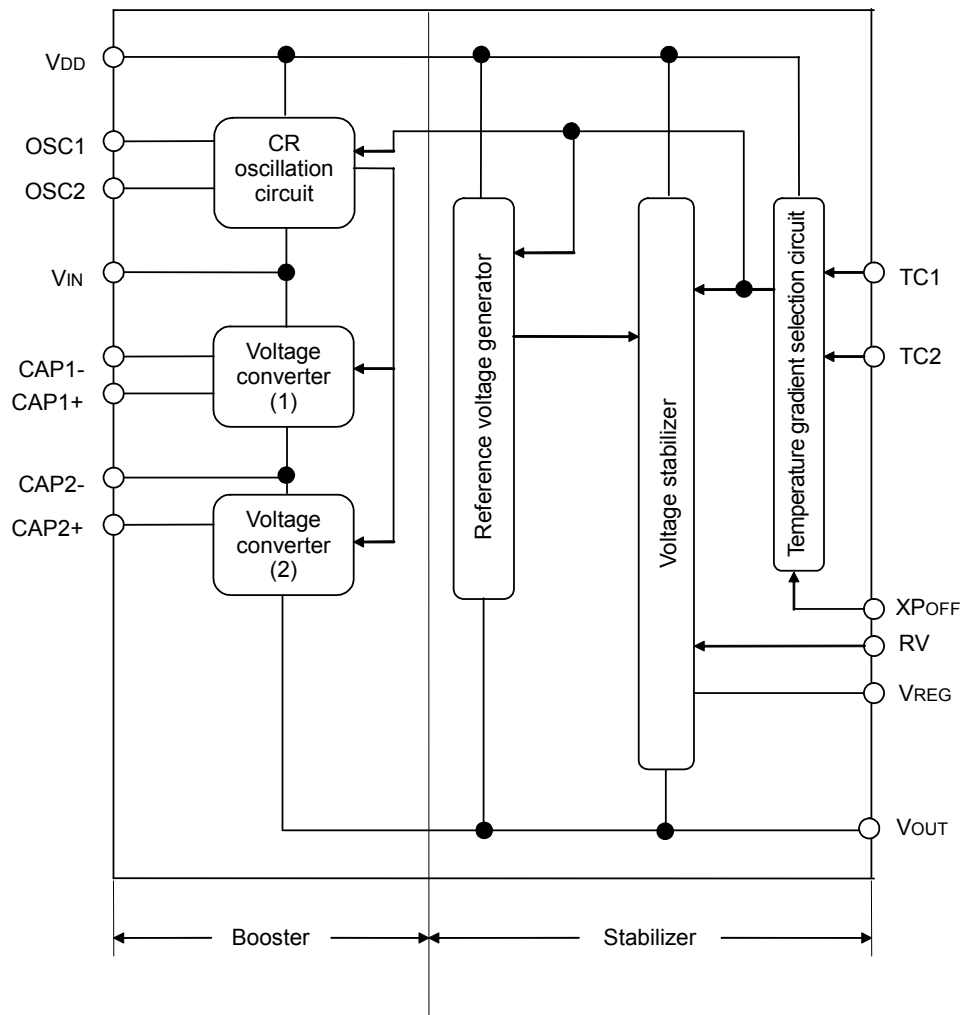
VDD
OSC1
OSC2
VIN
CAP1-
CAP1+
CAP2-
CAP2+

CR oscillation circuit

Voltage converter (1)

Voltage converter (2)

Reference voltage generator

Voltage stabilizer

Temperature gradient selection circuit

TC1
TC2
XPOFF
RV
VREG
VOUT

Booster
Stabilizer